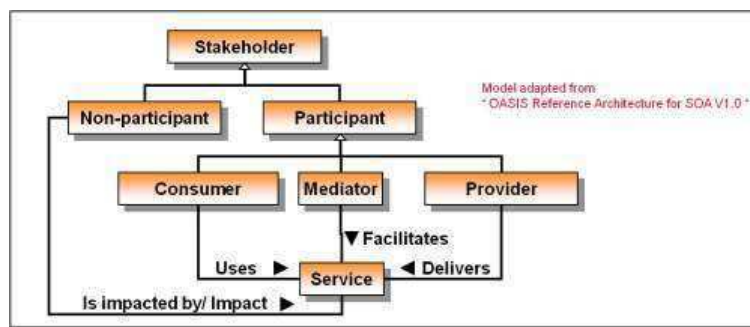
Stakeholder

Non-participant

Participant

Model adapted from
" OASIS Reference Architecture for SOA V1.0 "

Consumer

Mediator

Provider

▼Facilitates

Uses ▶

Service

◀ Delivers

Is impacted by/ Impact ▶